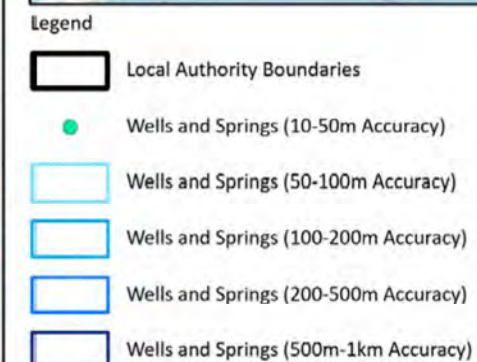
Legend

Local Authority Boundaries

Wells and Springs (10-50m Accuracy)

Wells and Springs (50-100m Accuracy)

Wells and Springs (100-200m Accuracy)

Wells and Springs (200-500m Accuracy)

Wells and Springs (500m-1km Accuracy)